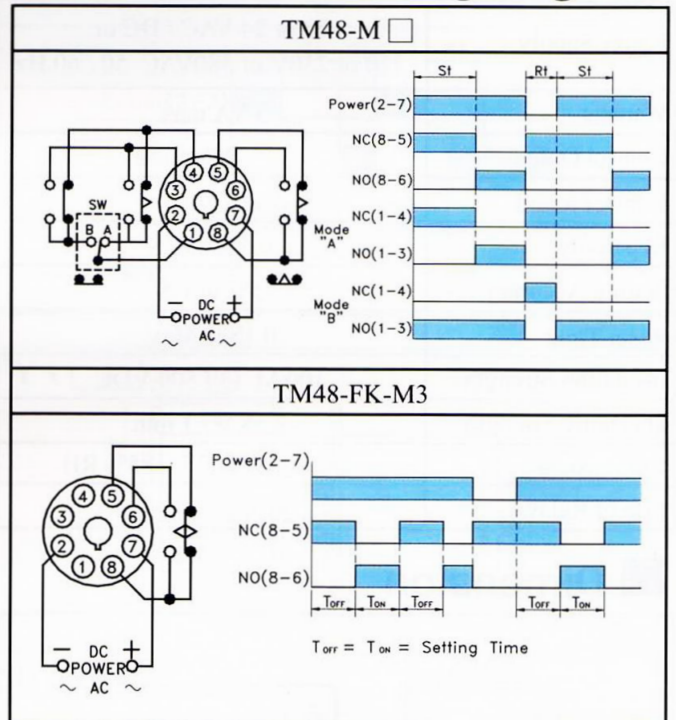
TM48-M □

SW
B A
4 5
3 6
2 7
1 8
− DC +
POWER
～ AC ～

St
Rt
St
Power(2−7)
NC(8−5)
NO(8−6)
Mode "A"
NC(1−4)
NO(1−3)
Mode "B"
NC(1−4)
NO(1−3)

TM48-FK-M3

4 5
3 6
2 7
1 8
− DC +
POWER
～ AC ～

Power(2−7)
NC(8−5)
NO(8−6)
$T_{OFF}$ $T_{ON}$ $T_{OFF}$ $T_{OFF}$ $T_{ON}$

$T_{OFF}$ = $T_{ON}$ = Setting Time